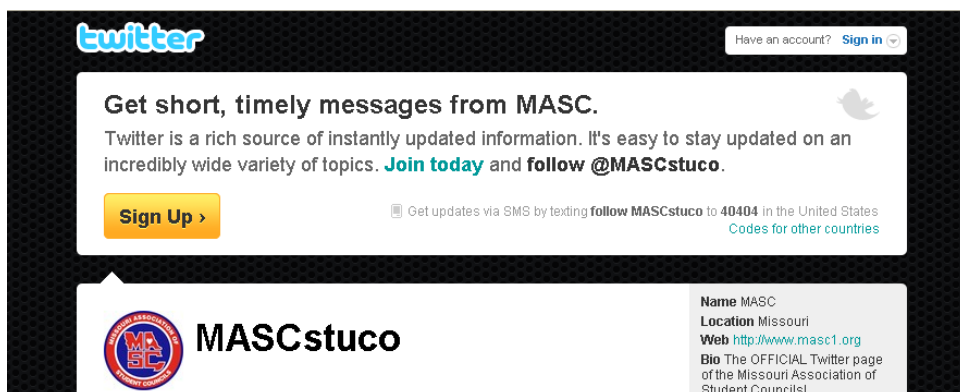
twitter

Have an account? Sign in

Get short, timely messages from MASC.

Twitter is a rich source of instantly updated information. It's easy to stay updated on an incredibly wide variety of topics. Join today and follow @MASCstuco.

Sign Up ›

Get updates via SMS by texting follow MASCstuco to 40404 in the United States
Codes for other countries

MISSOURI ASSOCIATION OF STUDENT COUNCILS
MASC

MASCstuco

Name MASC
Location Missouri
Web http://www.masc1.org
Bio The OFFICIAL Twitter page of the Missouri Association of Student Councils!